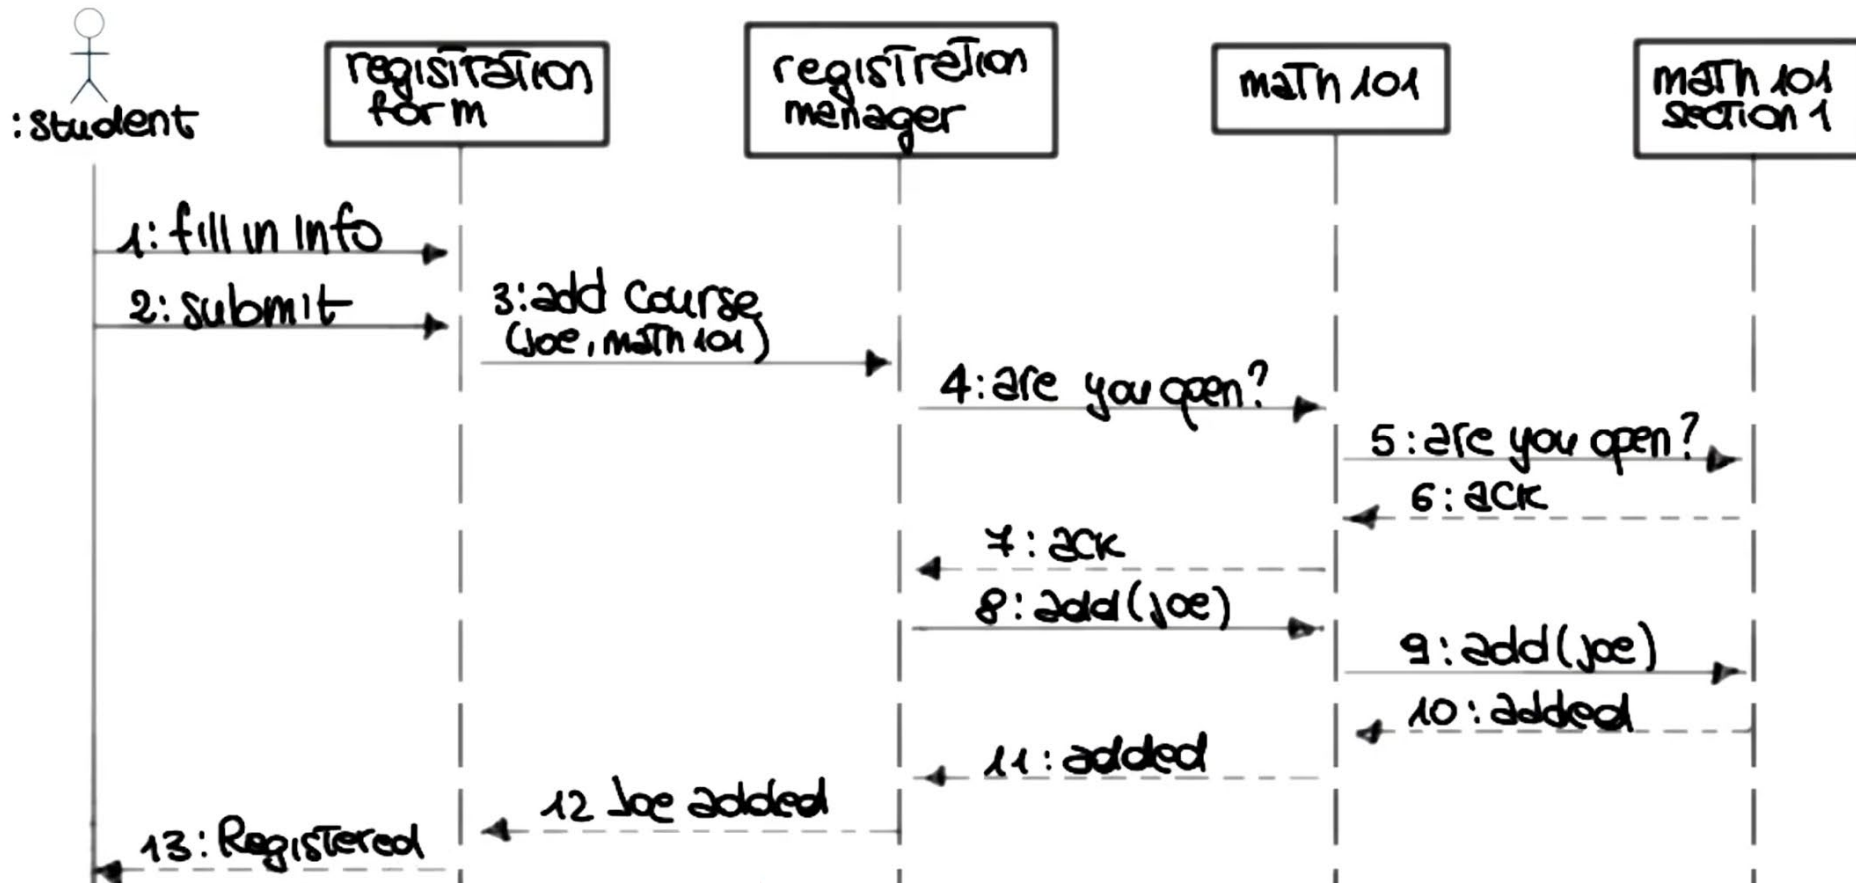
:student

registration form

registretion menager

math 101

math 101 section 1

1: fill in info

2: submit

3: add course (joe, math 101)

4: are you open?

5: are you open?

6: ack

7: ack

8: add(joe)

9: add(joe)

10: added

11: added

12 Joe added

13: Registered